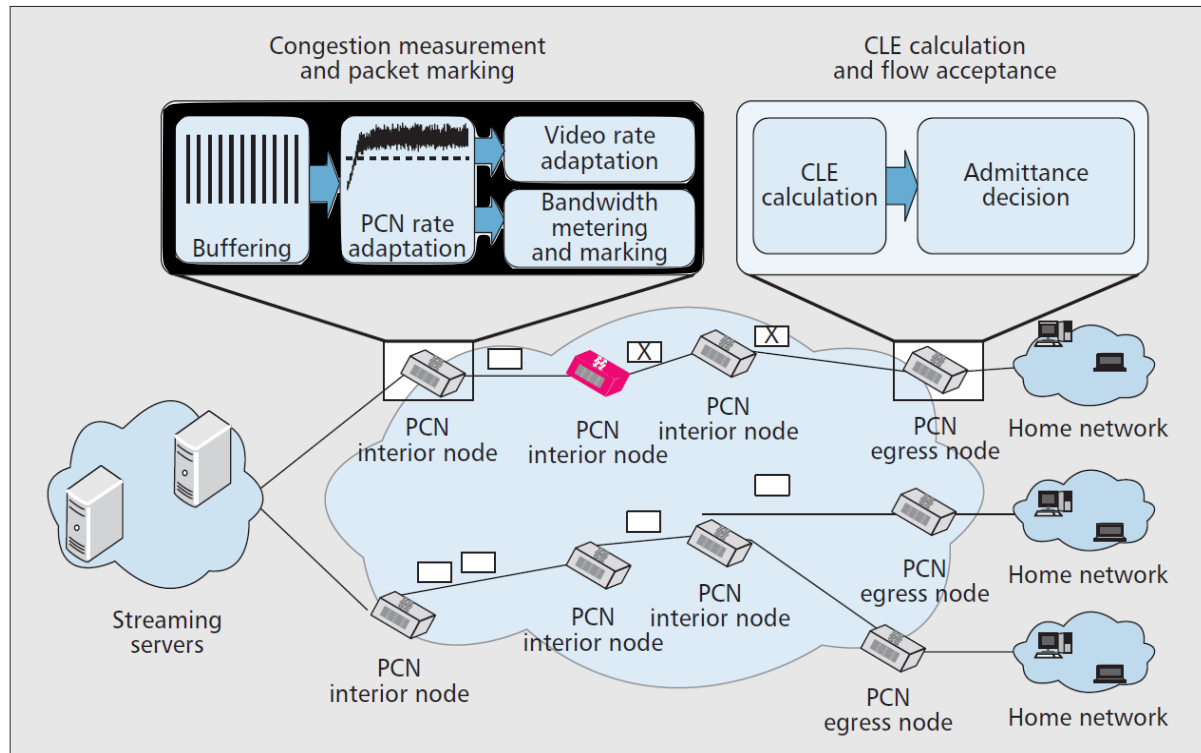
Congestion measurement and packet marking

CLE calculation and flow acceptance

Buffering

PCN rate adaptation

Video rate adaptation

Bandwidth metering and marking

CLE calculation

Admittance decision

X

X

PCN interior node

PCN interior node

PCN interior node

PCN egress node

Home network

Streaming servers

PCN egress node

Home network

PCN interior node

PCN interior node

PCN interior node

PCN egress node

Home network